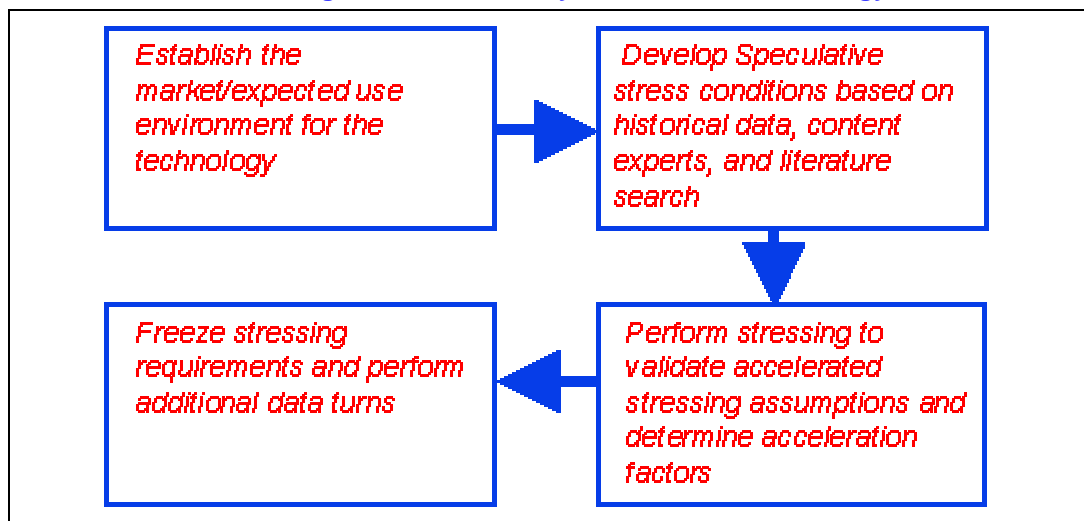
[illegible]

Establish the market/expected use environment for the technology

Develop Speculative stress conditions based on historical data, content experts, and literature search

Perform stressing to validate accelerated stressing assumptions and determine acceleration factors

Freeze stressing requirements and perform additional data turns